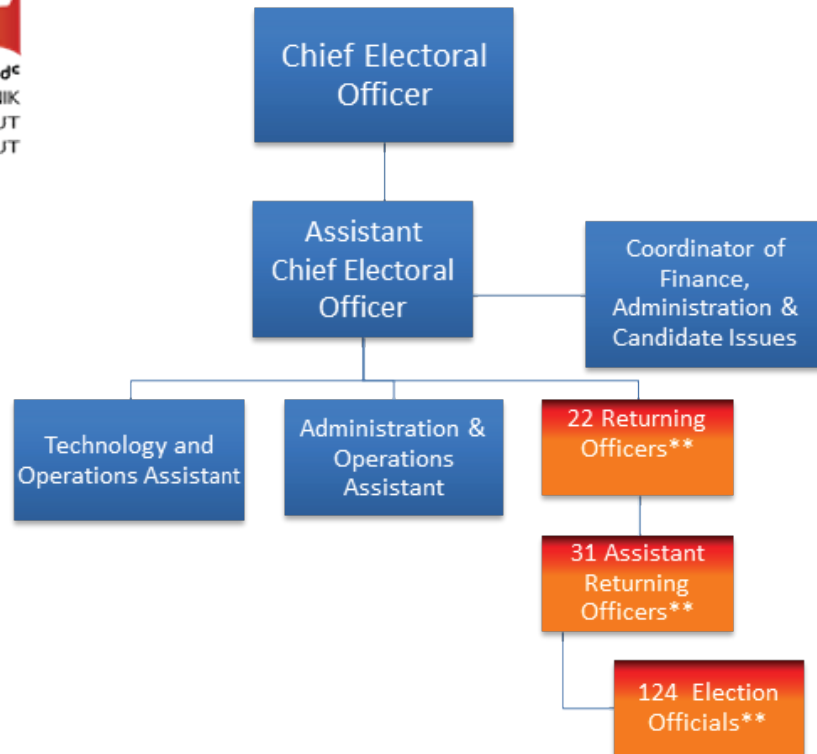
ᑦ
IIK
UT
UT

Chief Electoral Officer

Assistant Chief Electoral Officer

Coordinator of Finance, Administration & Candidate Issues

Technology and Operations Assistant

Administration & Operations Assistant

22 Returning Officers**

31 Assistant Returning Officers**

124 Election Officials**